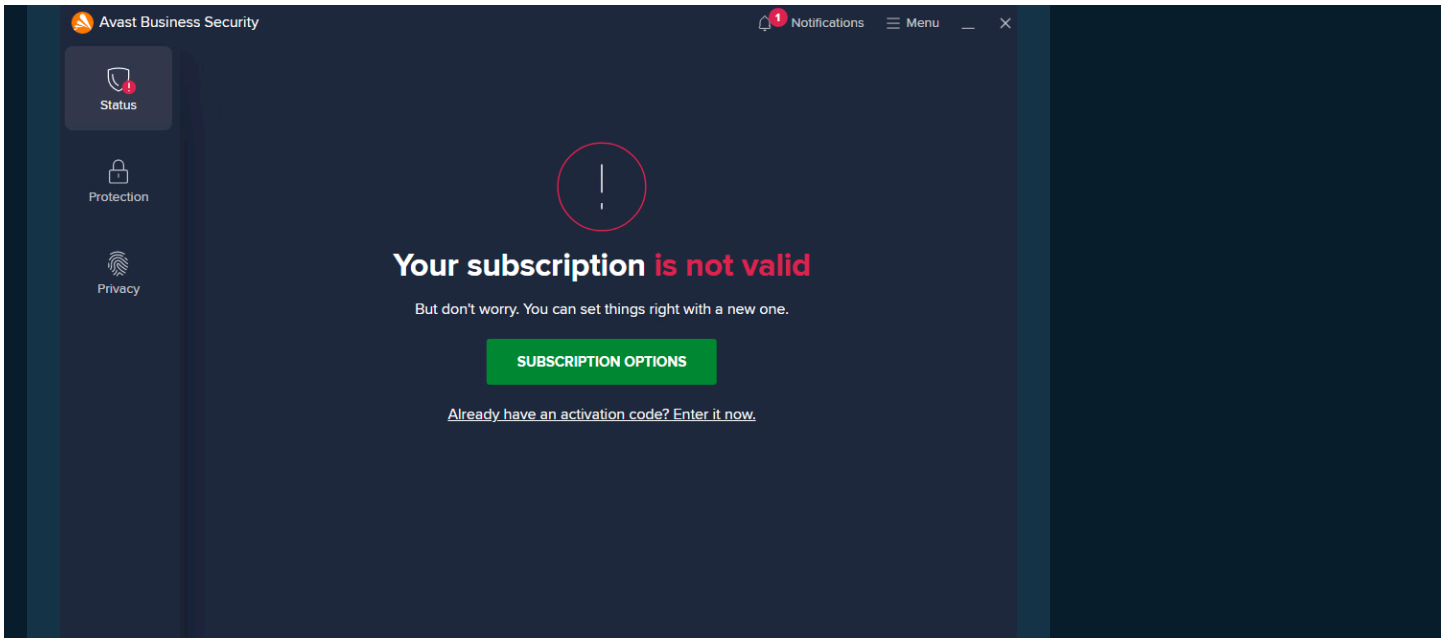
Avast Business Security

1 Notifications
Menu

Status

Protection

Privacy

!

Your subscription is not valid

But don't worry. You can set things right with a new one.

SUBSCRIPTION OPTIONS

Already have an activation code? Enter it now.